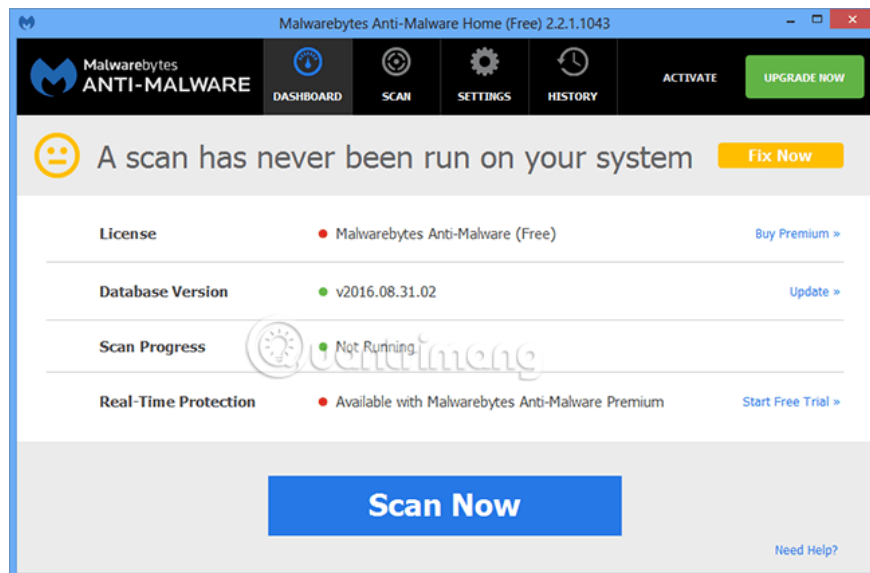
Malwarebytes Anti-Malware Home (Free) 2.2.1.1043

Malwarebytes ANTI-MALWARE

DASHBOARD SCAN SETTINGS HISTORY ACTIVATE UPGRADE NOW

A scan has never been run on your system

Fix Now

| License | Malwarebytes Anti-Malware (Free) | Buy Premium » |
|---|---|---|
| Database Version | v2016.08.31.02 | Update » |
| Scan Progress | Not Running | |
| Real-Time Protection | Available with Malwarebytes Anti-Malware Premium | Start Free Trial » |

quantrimang

Scan Now

Need Help?